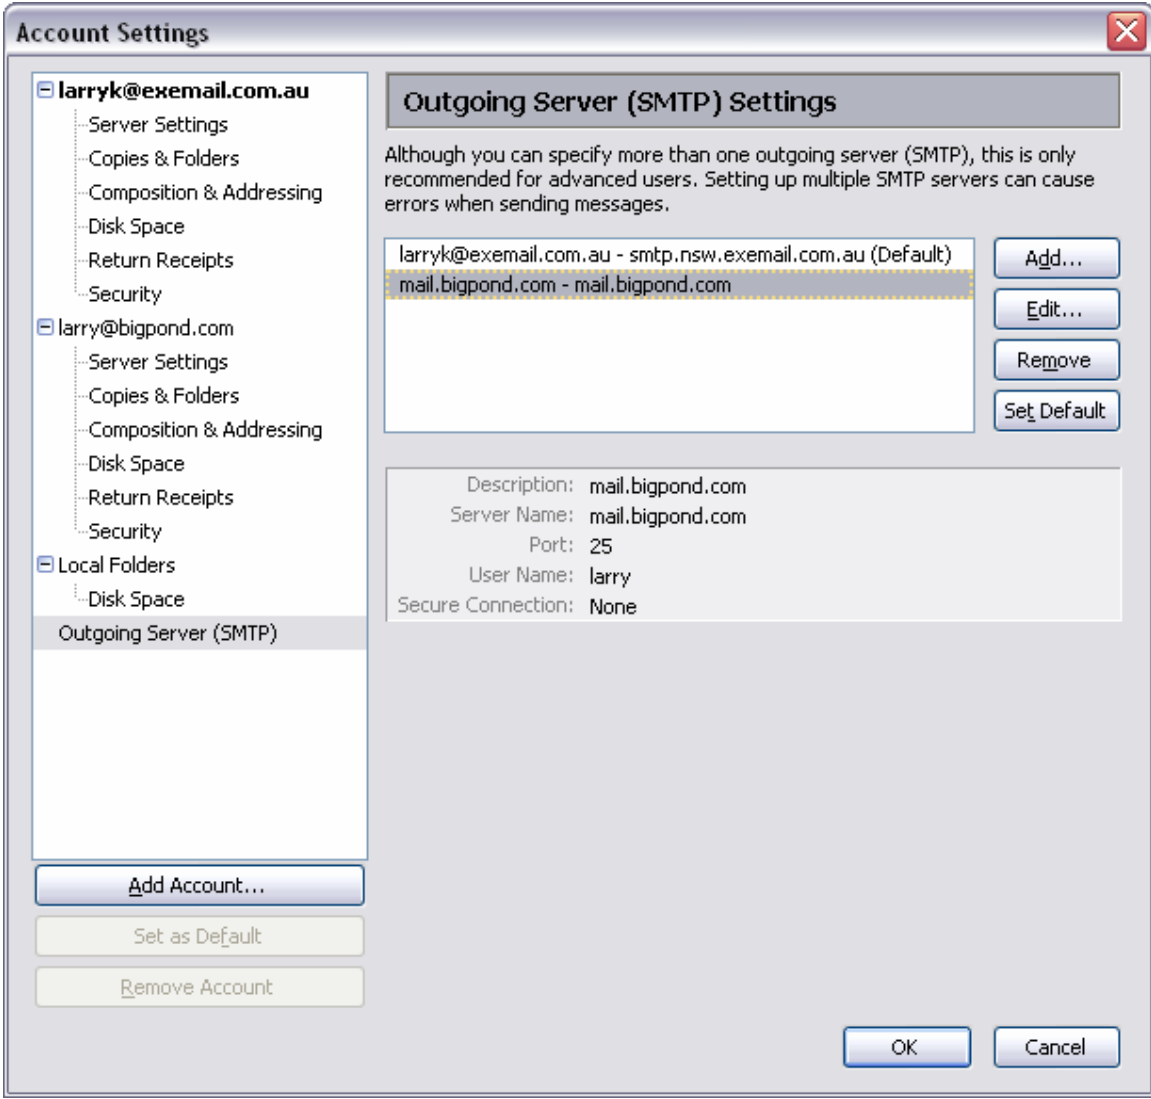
Account Settings

larryk@exemail.com.au
Server Settings
Copies & Folders
Composition & Addressing
Disk Space
Return Receipts
Security
larry@bigpond.com
Server Settings
Copies & Folders
Composition & Addressing
Disk Space
Return Receipts
Security
Local Folders
Disk Space
Outgoing Server (SMTP)

Add Account...
Set as Default
Remove Account

Outgoing Server (SMTP) Settings

Although you can specify more than one outgoing server (SMTP), this is only recommended for advanced users. Setting up multiple SMTP servers can cause errors when sending messages.

larryk@exemail.com.au - smtp.nsw.exemail.com.au (Default)
mail.bigpond.com - mail.bigpond.com

Add...
Edit...
Remove
Set Default

Description: mail.bigpond.com
Server Name: mail.bigpond.com
Port: 25
User Name: larry
Secure Connection: None

OK
Cancel